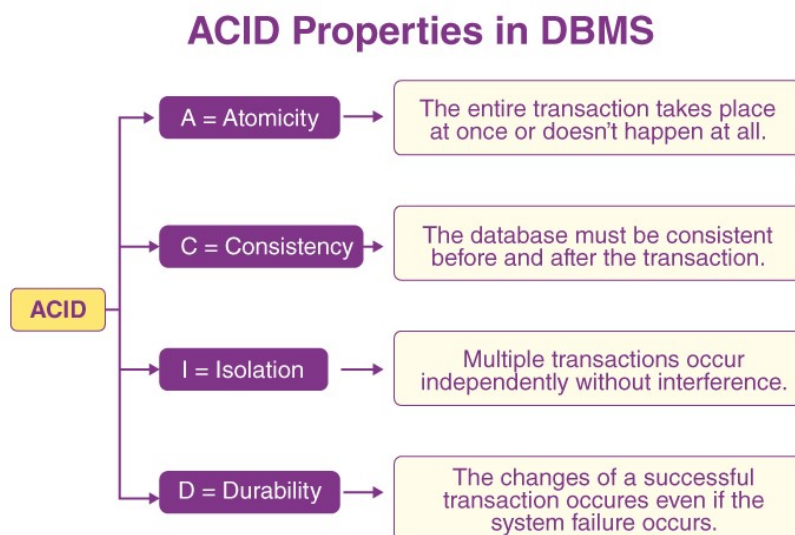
ACID Properties in DBMS

ACID

A = Atomicity

The entire transaction takes place at once or doesn't happen at all.

C = Consistency

The database must be consistent before and after the transaction.

I = Isolation

Multiple transactions occur independently without interference.

D = Durability

The changes of a successful transaction occures even if the system failure occurs.